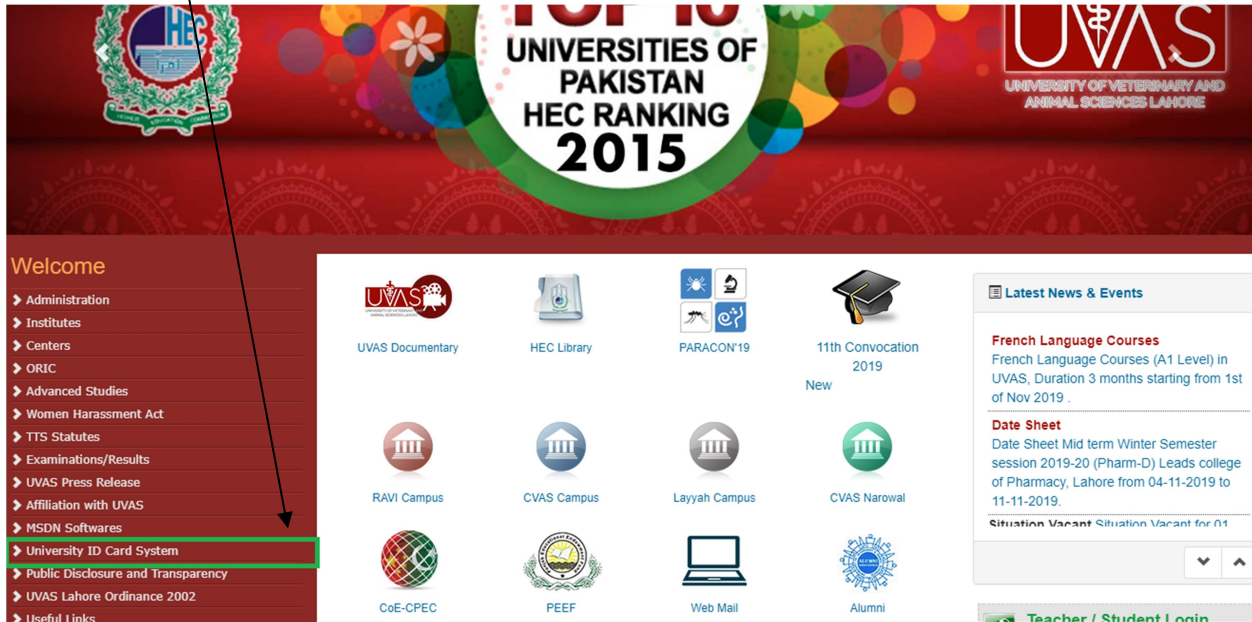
HEC

TOP 10
UNIVERSITIES OF PAKISTAN
HEC RANKING
2015

UVAS
UNIVERSITY OF VETERINARY AND ANIMAL SCIENCES LAHORE

Welcome

Administration
Institutes
Centers
ORIC
Advanced Studies
Women Harassment Act
TTS Statutes
Examinations/Results
UVAS Press Release
Affiliation with UVAS
MSDN Softwares
University ID Card System
Public Disclosure and Transparency
UVAS Lahore Ordinance 2002
Useful Links

UVAS Documentary
HEC Library
PARACON'19
11th Convocation 2019
New
RAVI Campus
CVAS Campus
Layyah Campus
CVAS Narowal
CoE-CPEC
PEEF
Web Mail
Alumni

Latest News & Events

French Language Courses
French Language Courses (A1 Level) in UVAS, Duration 3 months starting from 1st of Nov 2019 .

Date Sheet
Date Sheet Mid term Winter Semester session 2019-20 (Pharm-D) Leads college of Pharmacy, Lahore from 04-11-2019 to 11-11-2019.

Situation Vacant Situation Vacant for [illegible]

Teacher / Student Login